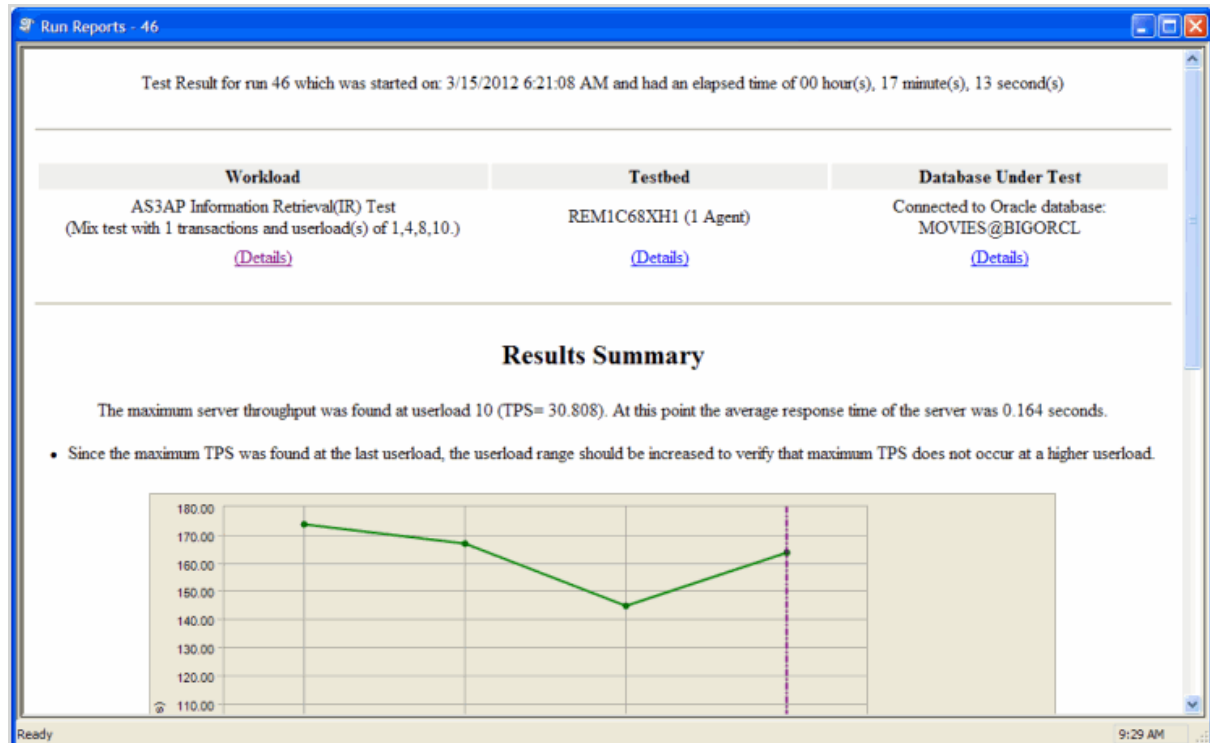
Run Reports - 46

Test Result for run 46 which was started on: 3/15/2012 6:21:08 AM and had an elapsed time of 00 hour(s), 17 minute(s), 13 second(s)

| Workload | Testbed | Database Under Test |
|---|---|---|
| AS3AP Information Retrieval(IR) Test (Mix test with 1 transactions and userload(s) of 1,4,8,10.) | REM1C68XH1 (1 Agent) | Connected to Oracle database: MOVIES@BIGORCL |
| (Details) | (Details) | (Details) |

Results Summary

The maximum server throughput was found at userload 10 (TPS= 30.808). At this point the average response time of the server was 0.164 seconds.

• Since the maximum TPS was found at the last userload, the userload range should be increased to verify that maximum TPS does not occur at a higher userload.

180.00
170.00
160.00
150.00
140.00
130.00
120.00
110.00

Ready

9:29 AM